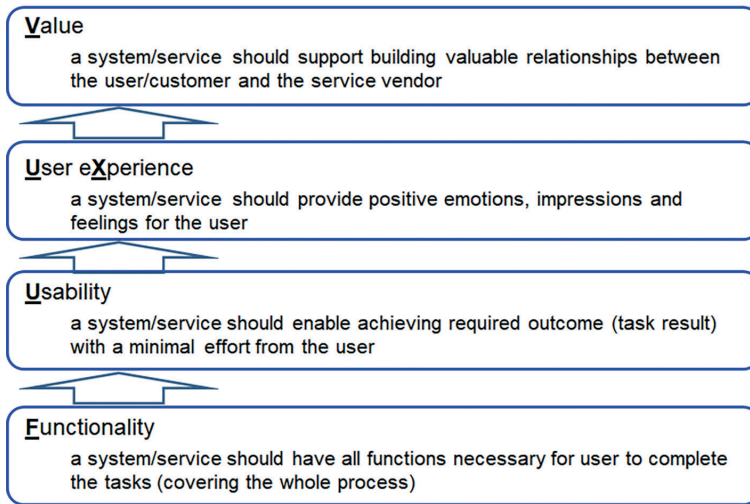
Value

a system/service should support building valuable relationships between the user/customer and the service vendor

User eXperience

a system/service should provide positive emotions, impressions and feelings for the user

Usability

a system/service should enable achieving required outcome (task result) with a minimal effort from the user

Functionality

a system/service should have all functions necessary for user to complete the tasks (covering the whole process)